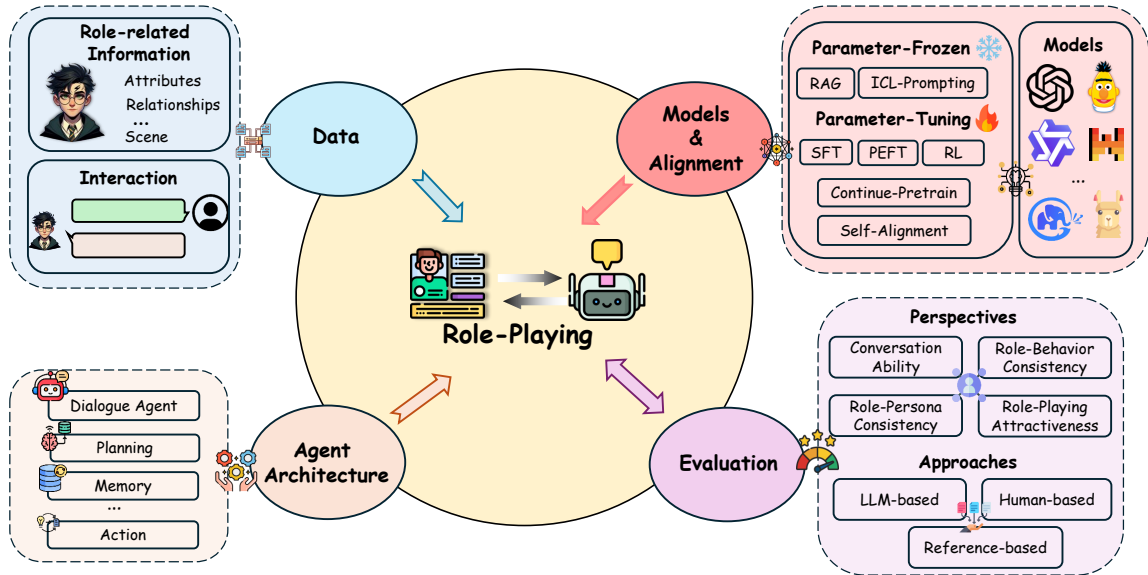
Role-related Information

Attributes

Relationships

...

Scene

Interaction

Data

Models & Alignment

Parameter-Frozen

RAG

ICL-Prompting

Parameter-Tuning

SFT

PEFT

RL

Continue-Pretrain

Self-Alignment

Models

...

Role-Playing

Dialogue Agent

Planning

Memory

...

Action

Agent Architecture

Evaluation

Perspectives

Conversation Ability

Role-Behavior Consistency

Role-Persona Consistency

Role-Playing Attractiveness

Approaches

LLM-based

Human-based

Reference-based